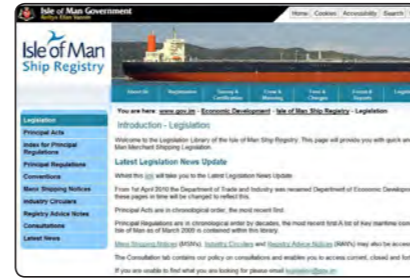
Isle of Man Government
Reiltys Ellan Vannin

Home | Cookies | Accessibility | Search

Isle of Man Ship Registry

About Us | Registration | Survey & Certification | Crew & Manning | Fees & Charges | Forms & Reports | Legis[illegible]

Legislation
Principal Acts
Index for Principal Regulations
Principal Regulations
Conventions
Manx Shipping Notices
Industry Circulars
Registry Advice Notes
Consultations
Latest News

You are here: www.gov.im › Economic Development › Isle of Man Ship Registry › Legislation

Introduction - Legislation

Welcome to the Legislation Library of the Isle of Man Ship Registry. This page will provide you with quick an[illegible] Man Merchant Shipping Legislation.

Latest Legislation News Update

Whilst this link will take you to the Latest Legislation News Update.

From 1st April 2010 the Department of Trade and Industry was renamed Department of Economic Developm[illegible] these pages in time will be changed to reflect this.

Principal Acts are in chronological order, the most recent first.

Principal Regulations are in chronological order by decades, the most recent first.A list of key maritime conv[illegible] Isle of Man as of March 2005 is contained within this library.

Manx Shipping Notices (MSNs), Industry Circulars and Registry Advice Notices (RANs) may also be access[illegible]

The Consultation tab contains our policy on consultations and enables you to access current, closed and fu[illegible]

If you are unable to find what you are looking for please email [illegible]